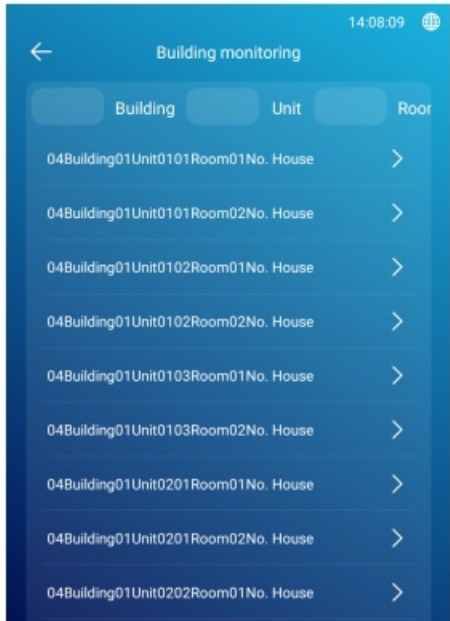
14:08:09

Building monitoring

Building Unit Roor

04Building01Unit0101Room01No. House

04Building01Unit0101Room02No. House

04Building01Unit0102Room01No. House

04Building01Unit0102Room02No. House

04Building01Unit0103Room01No. House

04Building01Unit0103Room02No. House

04Building01Unit0201Room01No. House

04Building01Unit0201Room02No. House

04Building01Unit0202Room01No. House